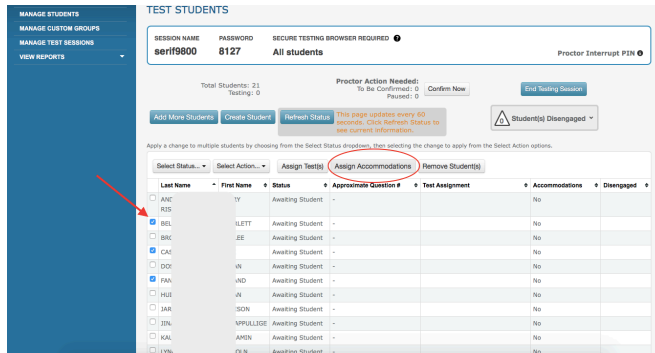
MANAGE STUDENTS
MANAGE CUSTOM GROUPS
MANAGE TEST SESSIONS
VIEW REPORTS

TEST STUDENTS

SESSION NAME serif9800
PASSWORD 8127
SECURE TESTING BROWSER REQUIRED
All students
Proctor Interrupt PIN

Total Students: 21
Testing: 0

Proctor Action Needed:
To Be Confirmed: 0
Paused: 0

Confirm Now

End Testing Session

Add More Students
Create Student
Refresh Status
This page updates every 60 seconds. Click Refresh Status to see current information.

0 Student(s) Disengaged

Apply a change to multiple students by choosing from the Select Status dropdown, then selecting the change to apply from the Select Action options.

Select Status...
Select Action...
Assign Test(s)
Assign Accommodations
Remove Student(s)

| | Last Name | First Name | Status | Approximate Question # | Test Assignment | Accommodations | Disengaged |
|---|---|---|---|---|---|---|---|
| | AND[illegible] RIS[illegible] | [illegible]Y | Awaiting Student | - | | No | |
| ☑ | BEL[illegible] | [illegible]RLETT | Awaiting Student | - | | No | |
| | BRO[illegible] | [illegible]LEE | Awaiting Student | - | | No | |
| ☑ | CAS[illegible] | | Awaiting Student | - | | No | |
| | DOS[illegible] | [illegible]AN | Awaiting Student | - | | No | |
| ☑ | FAN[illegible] | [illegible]AND | Awaiting Student | - | | No | |
| | HUE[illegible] | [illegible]AN | Awaiting Student | - | | No | |
| | JAR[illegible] | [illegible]SON | Awaiting Student | - | | No | |
| | JIN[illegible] | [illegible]APPULLIGE | Awaiting Student | - | | No | |
| | KAL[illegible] | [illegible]AMIN | Awaiting Student | - | | No | |
| | LYN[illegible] | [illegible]OLN | Awaiting Student | - | | No | |